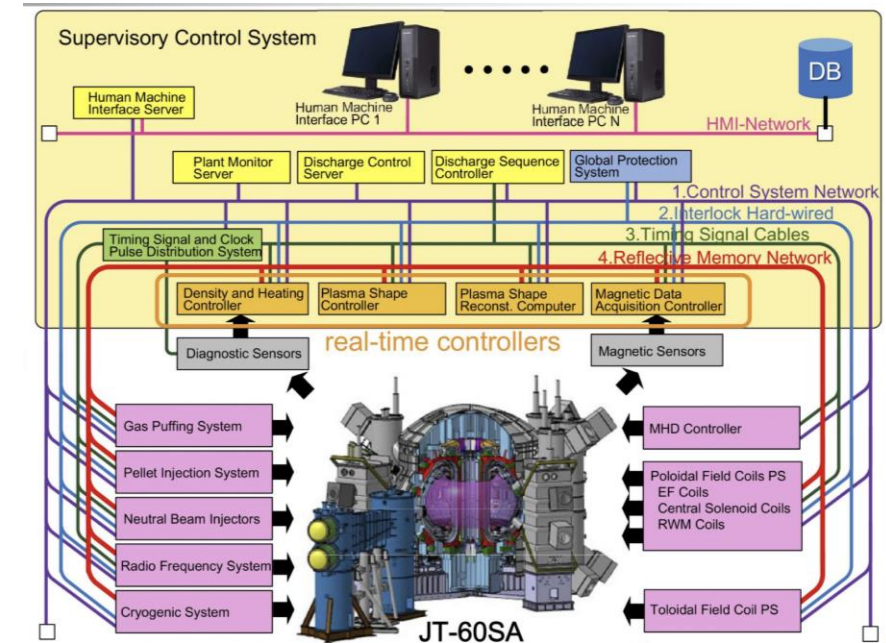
Supervisory Control System

Human Machine Interface Server

Human Machine Interface PC 1

• • • • •

Human Machine Interface PC N

DB

HMI-Network

Plant Monitor Server

Discharge Control Server

Discharge Sequence Controller

Global Protection System

1.Control System Network

2.Interlock Hard-wired

Timing Signal and Clock Pulse Distribution System

3.Timing Signal Cables

4.Reflective Memory Network

Density and Heating Controller

Plasma Shape Controller

Plasma Shape Reconst. Computer

Magnetic Data Acquisition Controller

Diagnostic Sensors

real-time controllers

Magnetic Sensors

Gas Puffing System

Pellet Injection System

Neutral Beam Injectors

Radio Frequency System

Cryogenic System

MHD Controller

Poloidal Field Coils PS
EF Coils
Central Solenoid Coils
RWM Coils

Toloidal Field Coil PS

JT-60SA